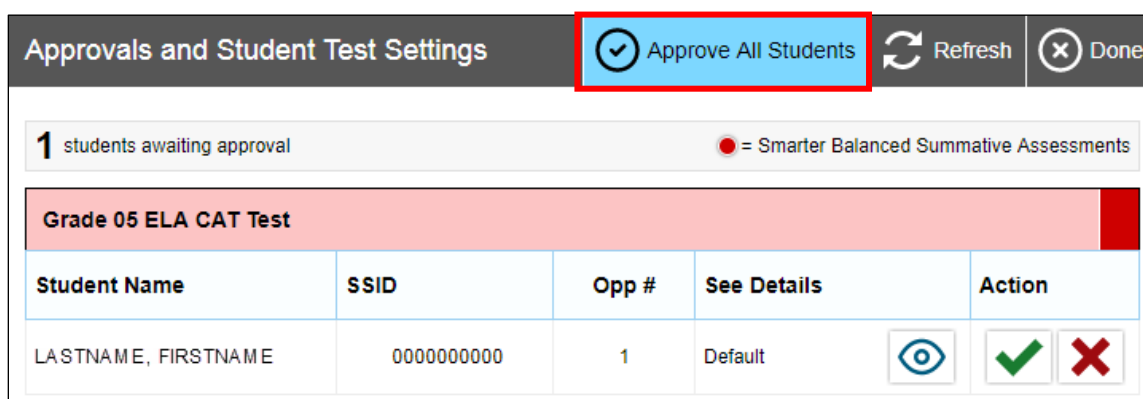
Approvals and Student Test Settings

Approve All Students

Refresh

Done

1 students awaiting approval

= Smarter Balanced Summative Assessments

Grade 05 ELA CAT Test

| Student Name | SSID | Opp # | See Details | Action |
|---|---|---|---|---|
| LASTNAME, FIRSTNAME | 0000000000 | 1 | Default | |